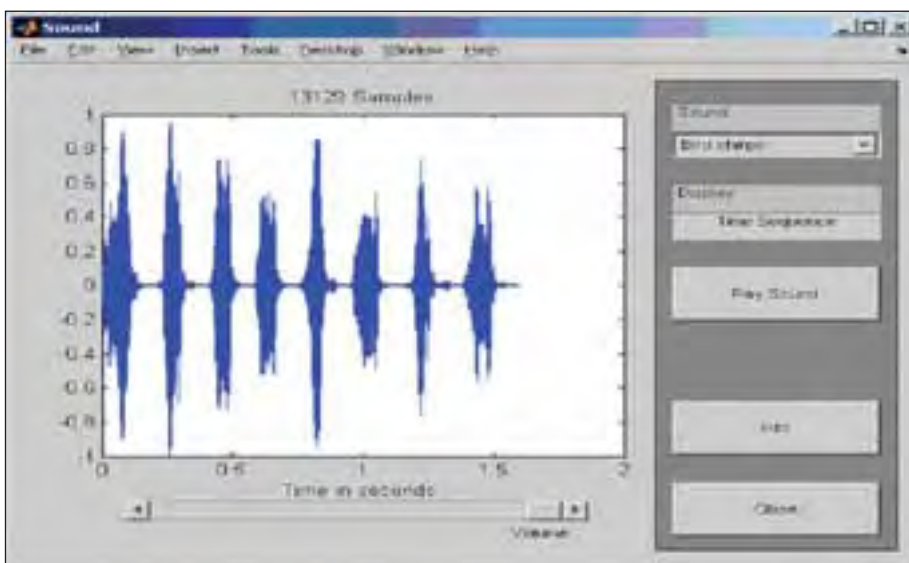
Sound

File Edit View Insert Tools Desktop Window Help

13129 Samples

1
0.8
0.6
0.4
0.2
0
-0.2
-0.4
-0.6
-0.8
-1

0 0.5 1 1.5 2

Time in seconds

Volume

Sound

Bird chirps

Display

Time Sequence

Play Sound

Info

Close